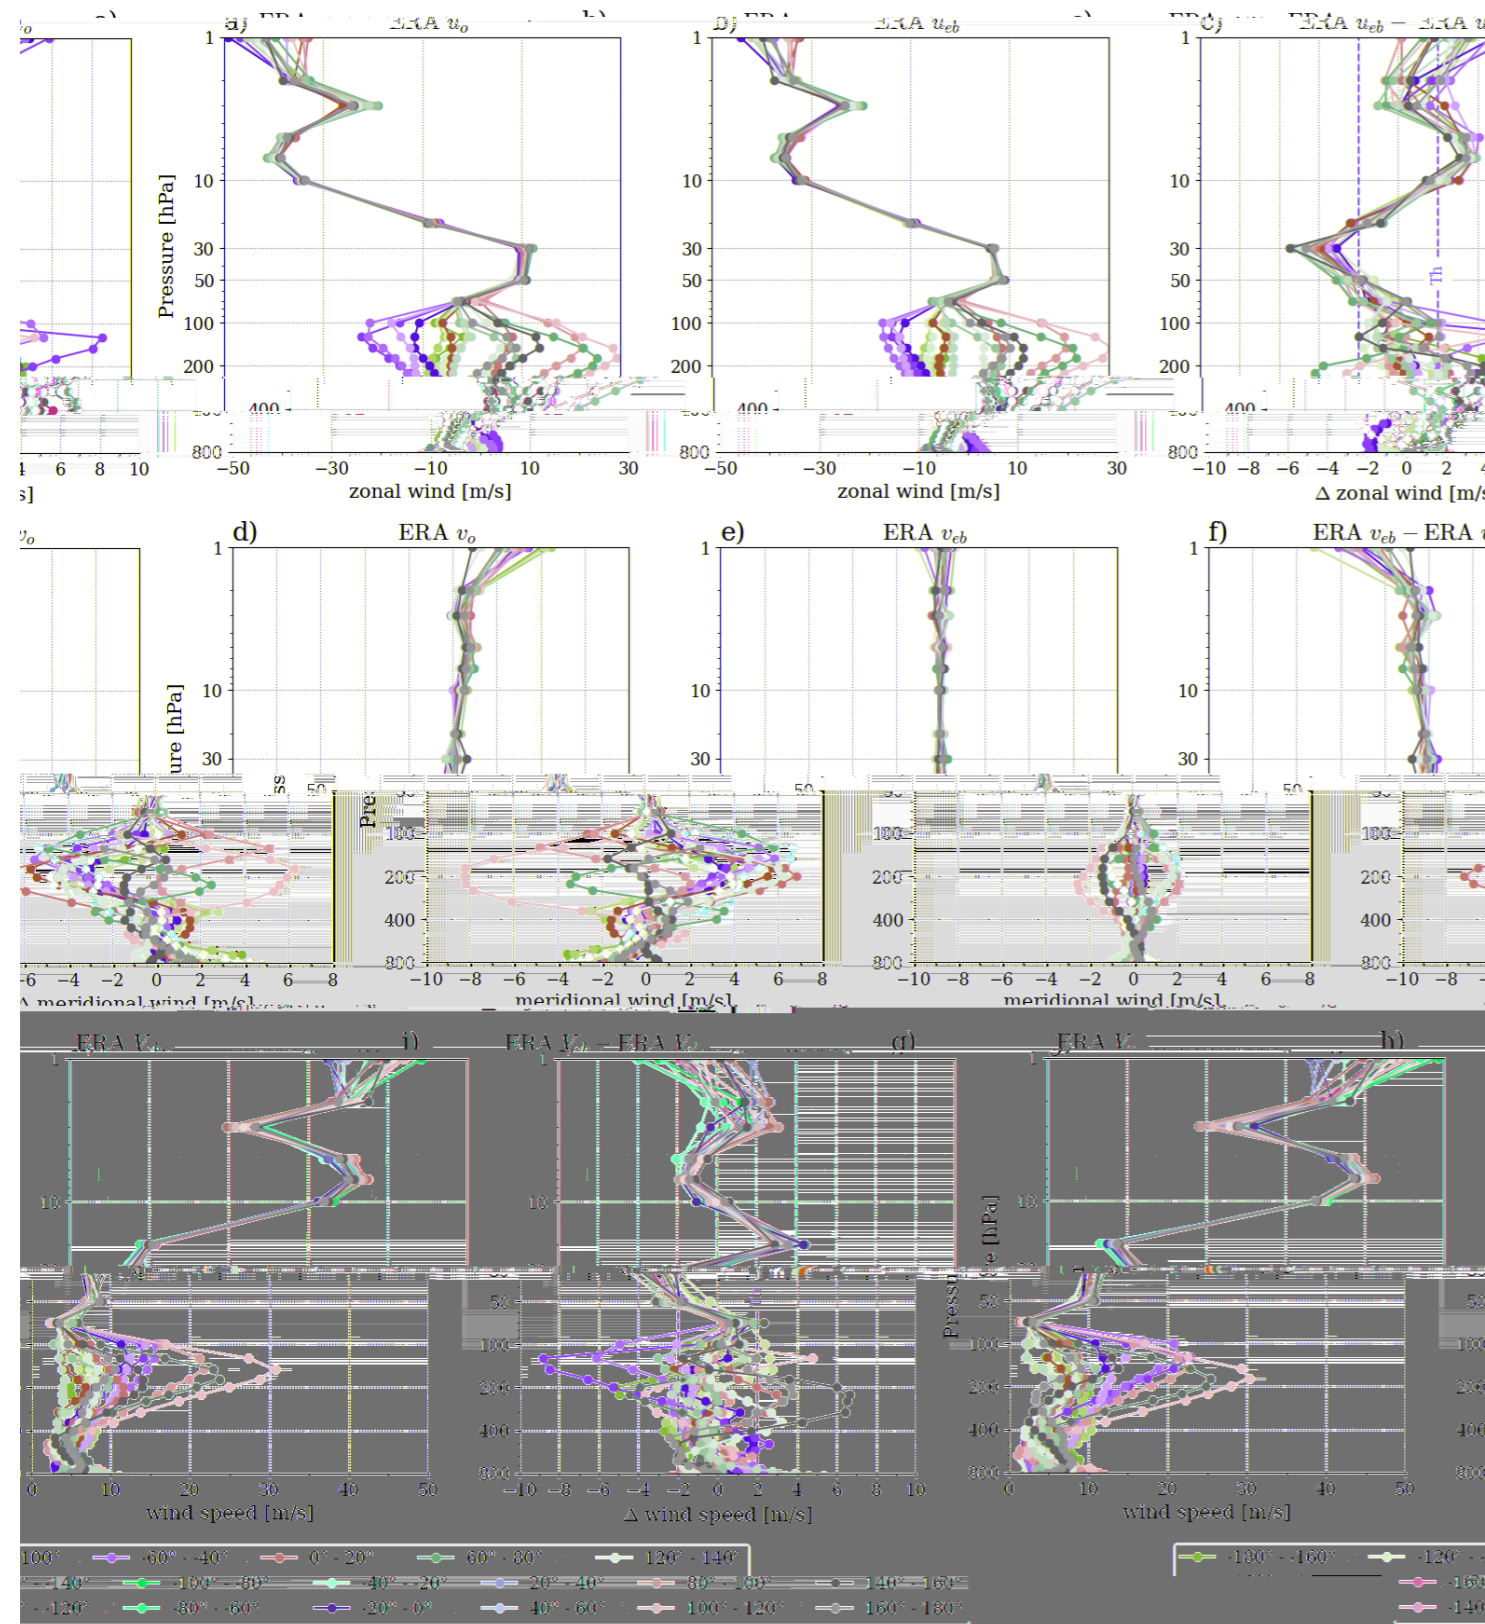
a) ERA $u_o$

b) ERA $u_{eb}$

c) ERA $u_{eb}$ – ERA $u$

Pressure [hPa]

1
10
30
50
100
200
400
800

−50 −30 −10 10 30
zonal wind [m/s]

−50 −30 −10 10 30
zonal wind [m/s]

−10 −8 −6 −4 −2 0 2 4
Δ zonal wind [m/s

4 6 8 10
s]

d) ERA $v_o$

e) ERA $v_{eb}$

f) ERA $v_{eb}$ – ERA

Pressure [hPa]

1
10
30
50
100
200
400
800

−6 −4 −2 0 2 4 6 8
Δ meridional wind [m/s]

−10 −8 −6 −4 −2 0 2 4 6 8
meridional wind [m/s]

−10 −8 −6 −4 −2 0 2 4 6 8
meridional wind [m/s]

−10 −8

ERA $V_o$ i)

ERA $V_{eb}$ – ERA $V_o$ g)

ERA $V_e$ h)

1
10
50
100
200
400
800

Pressure [hPa]

0 10 20 30 40 50
wind speed [m/s]

−10 −8 −6 −4 −2 0 2 4 6 8 10
Δ wind speed [m/s]

0 10 20 30 40 50
wind speed [m/s]

100° -60° - -40° 0° - 20° 60° - 80° 120° - 140°
-140° -100° - -80° -40° - -20° 20° - 40° 80° - 100° 140° - 160°
-120° -80° - -60° -20° - 0° 40° - 60° 100° - 120° 160° - 180°

-180° - -160° -120° -
-160
-140